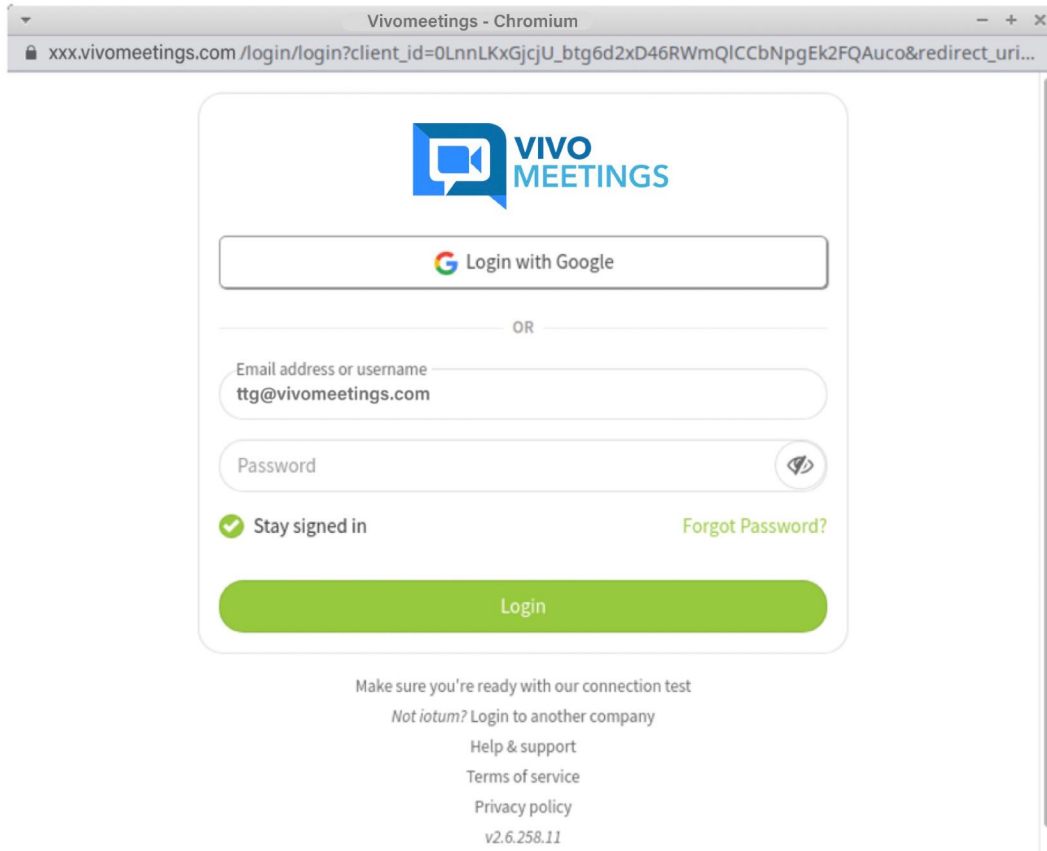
Vivomeetings - Chromium

xxx.vivomeetings.com /login/login?client_id=0LnnLKxGjcjU_btg6d2xD46RWmQlCCbNpgEk2FQAuco&redirect_uri...

VIVO MEETINGS

Login with Google

OR

Email address or username
ttg@vivomeetings.com

Password

Stay signed in

Forgot Password?

Login

Make sure you're ready with our connection test

*Not iotum?* Login to another company

Help & support

Terms of service

Privacy policy

*v2.6.258.11*